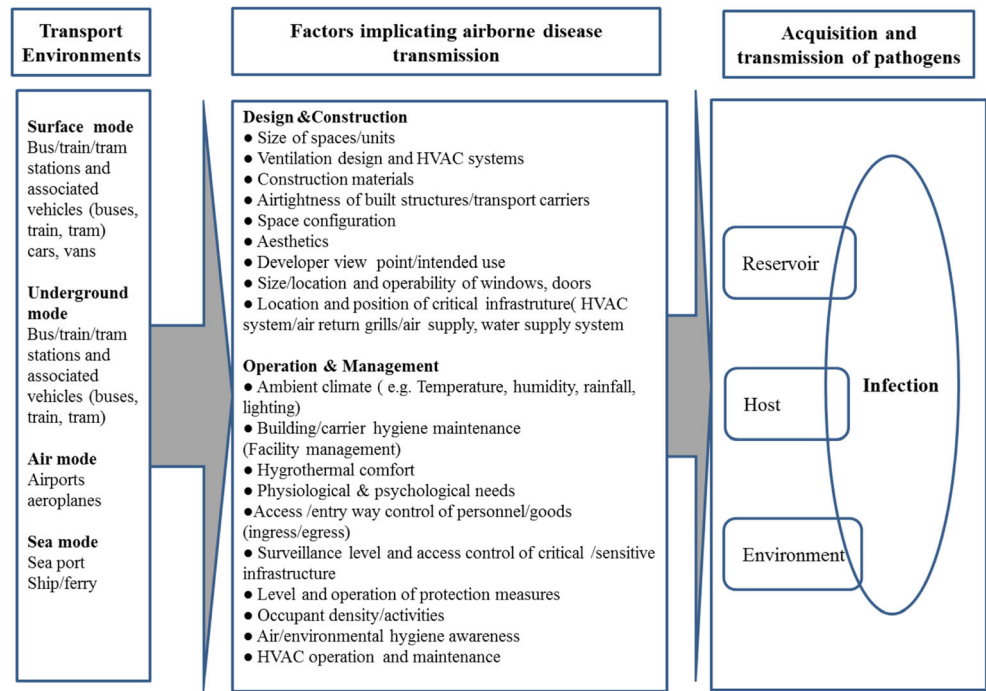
Transport Environments

Surface mode
Bus/train/tram stations and associated vehicles (buses, train, tram) cars, vans

Underground mode
Bus/train/tram stations and associated vehicles (buses, train, tram)

Air mode
Airports aeroplanes

Sea mode
Sea port Ship/ferry

Factors implicating airborne disease transmission

Design &Construction
● Size of spaces/units
● Ventilation design and HVAC systems
● Construction materials
● Airtightness of built structures/transport carriers
● Space configuration
● Aesthetics
● Developer view point/intended use
● Size/location and operability of windows, doors
● Location and position of critical infrastruture( HVAC system/air return grills/air supply, water supply system

Operation & Management
● Ambient climate ( e.g. Temperature, humidity, rainfall, lighting)
● Building/carrier hygiene maintenance (Facility management)
● Hygrothermal comfort
● Physiological & psychological needs
●Access /entry way control of personnel/goods (ingress/egress)
● Surveillance level and access control of critical /sensitive infrastructure
● Level and operation of protection measures
● Occupant density/activities
● Air/environmental hygiene awareness
● HVAC operation and maintenance

Acquisition and transmission of pathogens

Reservoir

Host

Environment

Infection